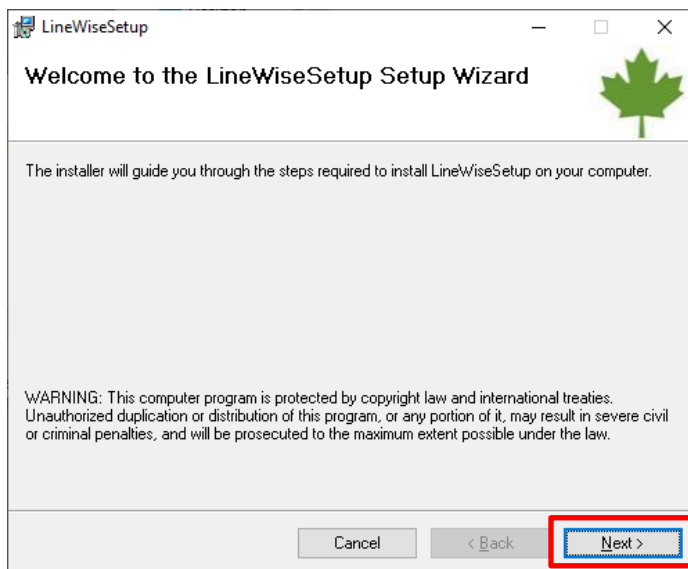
LineWiseSetup

Welcome to the LineWiseSetup Setup Wizard

The installer will guide you through the steps required to install LineWiseSetup on your computer.

WARNING: This computer program is protected by copyright law and international treaties. Unauthorized duplication or distribution of this program, or any portion of it, may result in severe civil or criminal penalties, and will be prosecuted to the maximum extent possible under the law.

Cancel
< Back
Next >